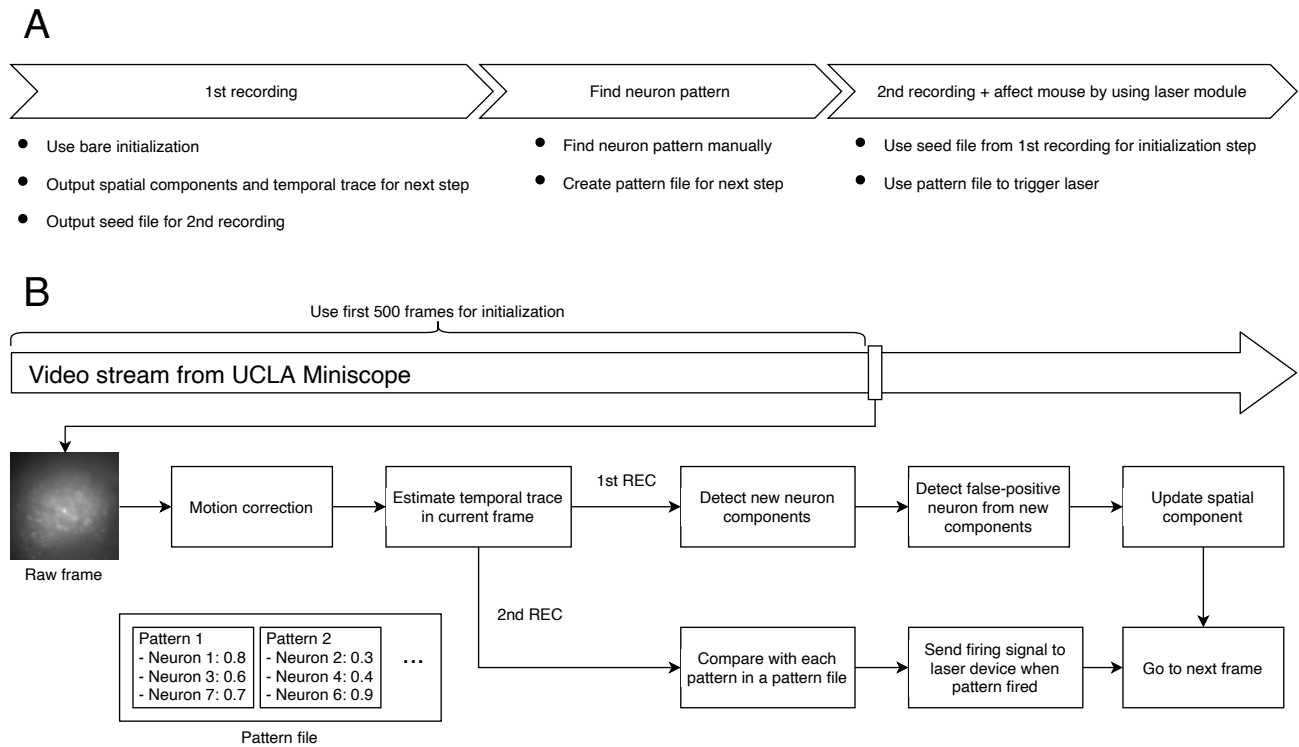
A

1st recording

Find neuron pattern

2nd recording + affect mouse by using laser module

- Use bare initialization
- Output spatial components and temporal trace for next step
- Output seed file for 2nd recording

- Find neuron pattern manually
- Create pattern file for next step

- Use seed file from 1st recording for initialization step
- Use pattern file to trigger laser

B

Use first 500 frames for initialization

Video stream from UCLA Miniscope

Raw frame

Motion correction

Estimate temporal trace in current frame

1st REC

Detect new neuron components

Detect false-positive neuron from new components

Update spatial component

2nd REC

| Pattern 1 | Pattern 2 |
|---|---|
| - Neuron 1: 0.8 | - Neuron 2: 0.3 |
| - Neuron 3: 0.6 | - Neuron 4: 0.4 |
| - Neuron 7: 0.7 | - Neuron 6: 0.9 |

...

Pattern file

Compare with each pattern in a pattern file

Send firing signal to laser device when pattern fired

Go to next frame